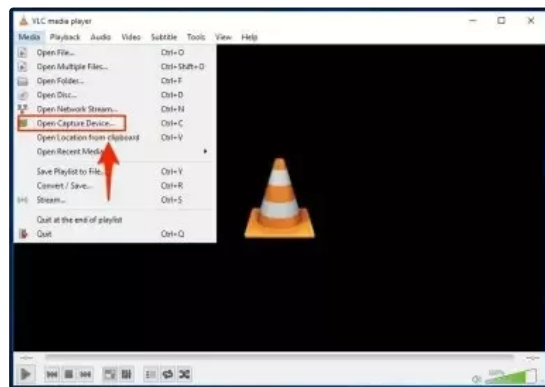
VLC media player

Media Playback Audio Video Subtitle Tools View Help

Open File... Ctrl+O
Open Multiple Files... Ctrl+Shift+O
Open Folder... Ctrl+F
Open Disc... Ctrl+D
Open Network Stream... Ctrl+N
Open Capture Device... Ctrl+C
Open Location from clipboard Ctrl+V
Open Recent Media
Save Playlist to File... Ctrl+Y
Convert / Save... Ctrl+R
Stream... Ctrl+S
Quit at the end of playlist
Quit Ctrl+Q

--:--
--:--